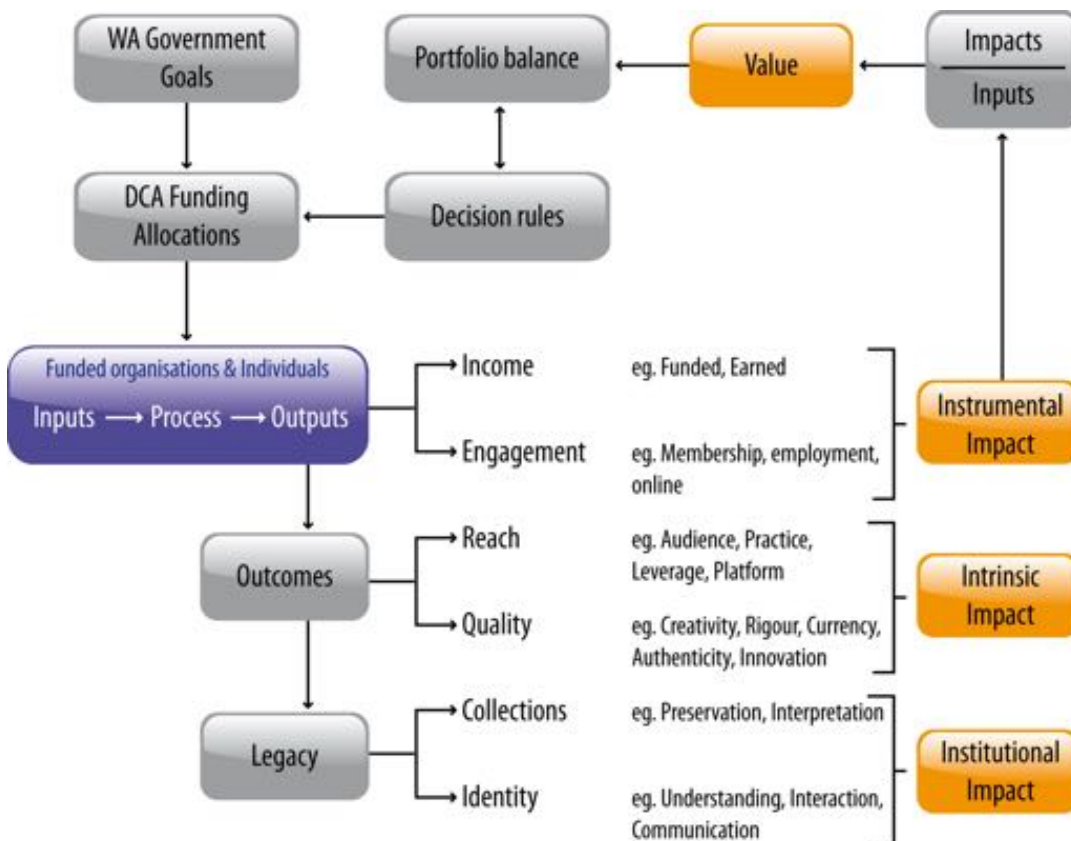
WA Government Goals

Portfolio balance

Value

$\frac{\text{Impacts}}{\text{Inputs}}$

DCA Funding Allocations

Decision rules

Funded organisations & Individuals

Inputs ⟶ Process ⟶ Outputs

Income

eg. Funded, Earned

Engagement

eg. Membership, employment, online

Instrumental Impact

Outcomes

Reach

eg. Audience, Practice, Leverage, Platform

Quality

eg. Creativity, Rigour, Currency, Authenticity, Innovation

Intrinsic Impact

Legacy

Collections

eg. Preservation, Interpretation

Identity

eg. Understanding, Interaction, Communication

Institutional Impact